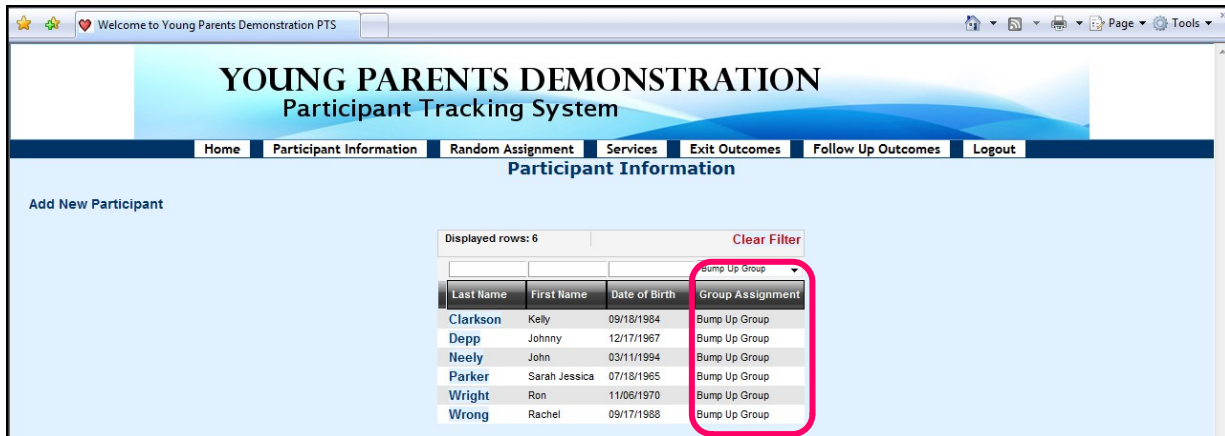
Welcome to Young Parents Demonstration PTS

Page ▾ Tools ▾

YOUNG PARENTS DEMONSTRATION
Participant Tracking System

Home | Participant Information | Random Assignment | Services | Exit Outcomes | Follow Up Outcomes | Logout

Participant Information

Add New Participant

Displayed rows: 6

Clear Filter

Bump Up Group

| Last Name | First Name | Date of Birth | Group Assignment |
|---|---|---|---|
| Clarkson | Kelly | 09/18/1984 | Bump Up Group |
| Depp | Johnny | 12/17/1967 | Bump Up Group |
| Neely | John | 03/11/1994 | Bump Up Group |
| Parker | Sarah Jessica | 07/18/1965 | Bump Up Group |
| Wright | Ron | 11/06/1970 | Bump Up Group |
| Wrong | Rachel | 09/17/1988 | Bump Up Group |